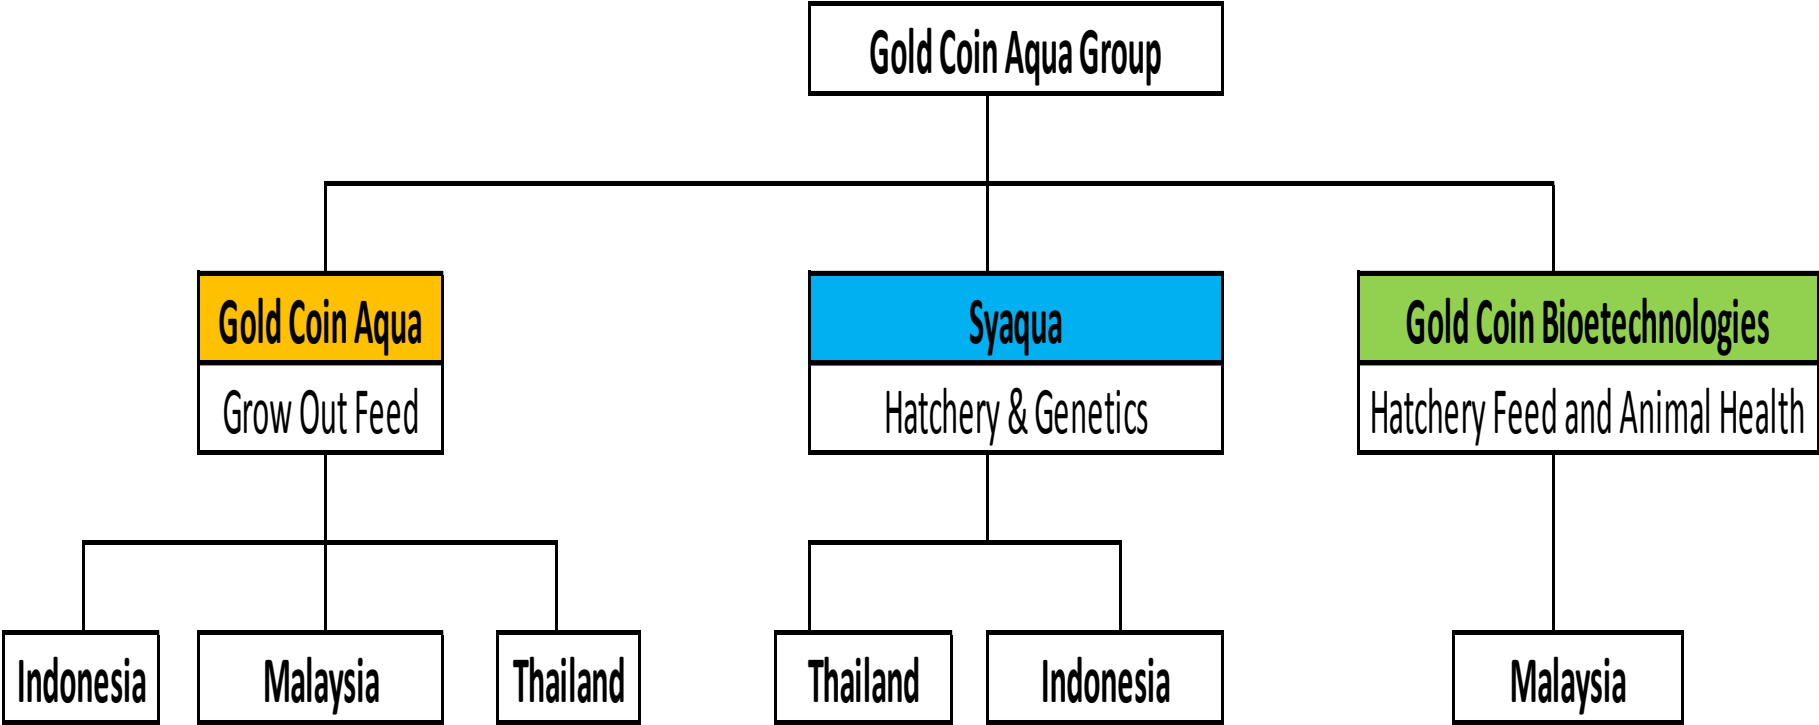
Gold Coin Aqua Group

Gold Coin Aqua
Grow Out Feed

Syaqua
Hatchery & Genetics

Gold Coin Bioetechnologies
Hatchery Feed and Animal Health

Indonesia

Malaysia

Thailand

Thailand

Indonesia

Malaysia